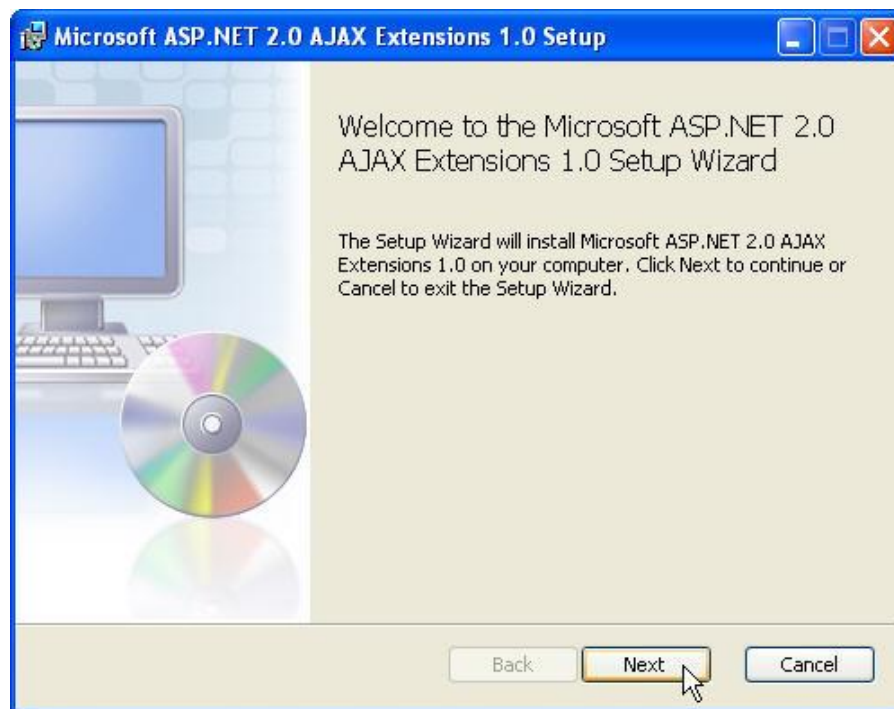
Microsoft ASP.NET 2.0 AJAX Extensions 1.0 Setup

Welcome to the Microsoft ASP.NET 2.0 AJAX Extensions 1.0 Setup Wizard

The Setup Wizard will install Microsoft ASP.NET 2.0 AJAX Extensions 1.0 on your computer. Click Next to continue or Cancel to exit the Setup Wizard.

Back
Next
Cancel